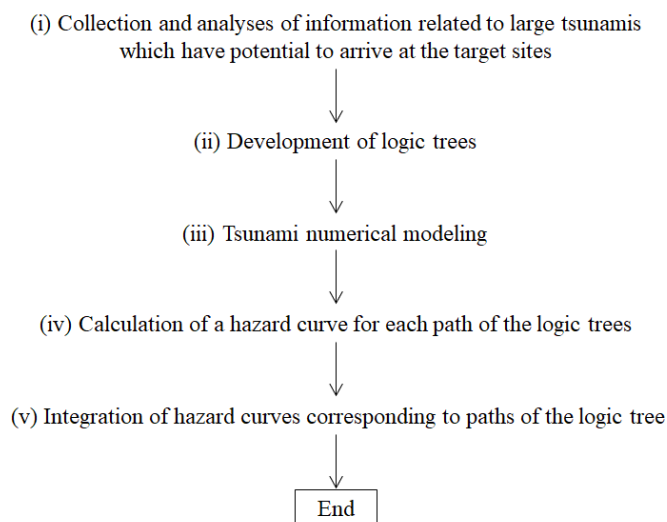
(i) Collection and analyses of information related to large tsunamis which have potential to arrive at the target sites

(ii) Development of logic trees

(iii) Tsunami numerical modeling

(iv) Calculation of a hazard curve for each path of the logic trees

(v) Integration of hazard curves corresponding to paths of the logic tree

End